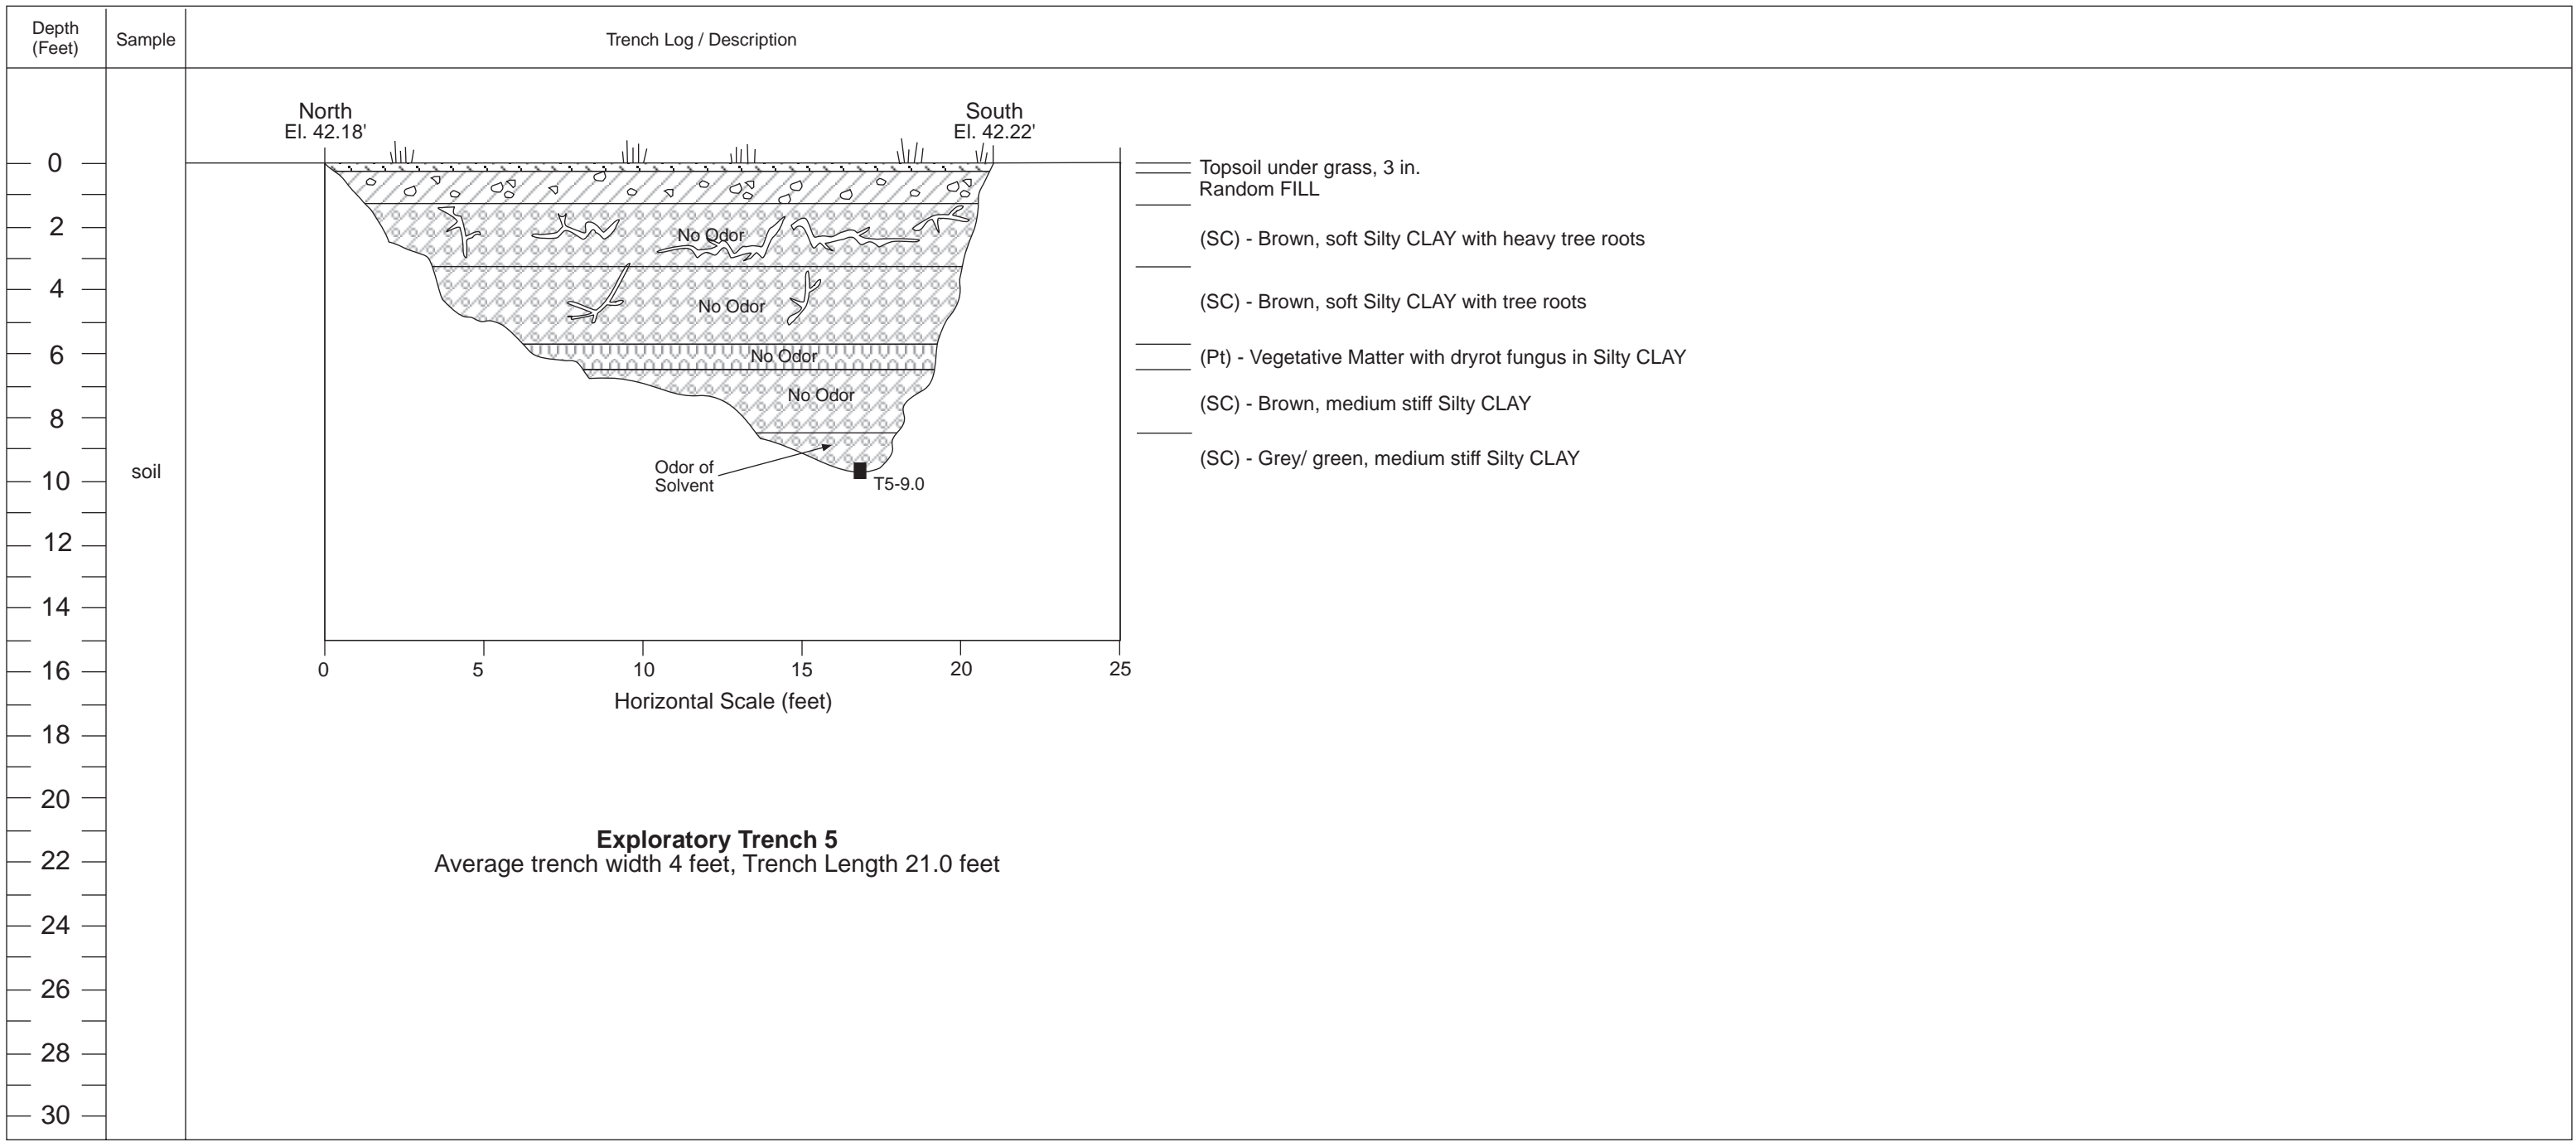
| Depth (Feet) | Sample | Trench Log / Description |
|---|---|---|

North
El. 42.18'

South
El. 42.22'

0
2
4
6
8
10
12
14
16
18
20
22
24
26
28
30

soil

No Odor
No Odor
No Odor
No Odor

Odor of Solvent

T5-9.0

0 5 10 15 20 25
Horizontal Scale (feet)

Topsoil under grass, 3 in.
Random FILL

(SC) - Brown, soft Silty CLAY with heavy tree roots

(SC) - Brown, soft Silty CLAY with tree roots

(Pt) - Vegetative Matter with dryrot fungus in Silty CLAY

(SC) - Brown, medium stiff Silty CLAY

(SC) - Grey/ green, medium stiff Silty CLAY

**Exploratory Trench 5**
Average trench width 4 feet, Trench Length 21.0 feet